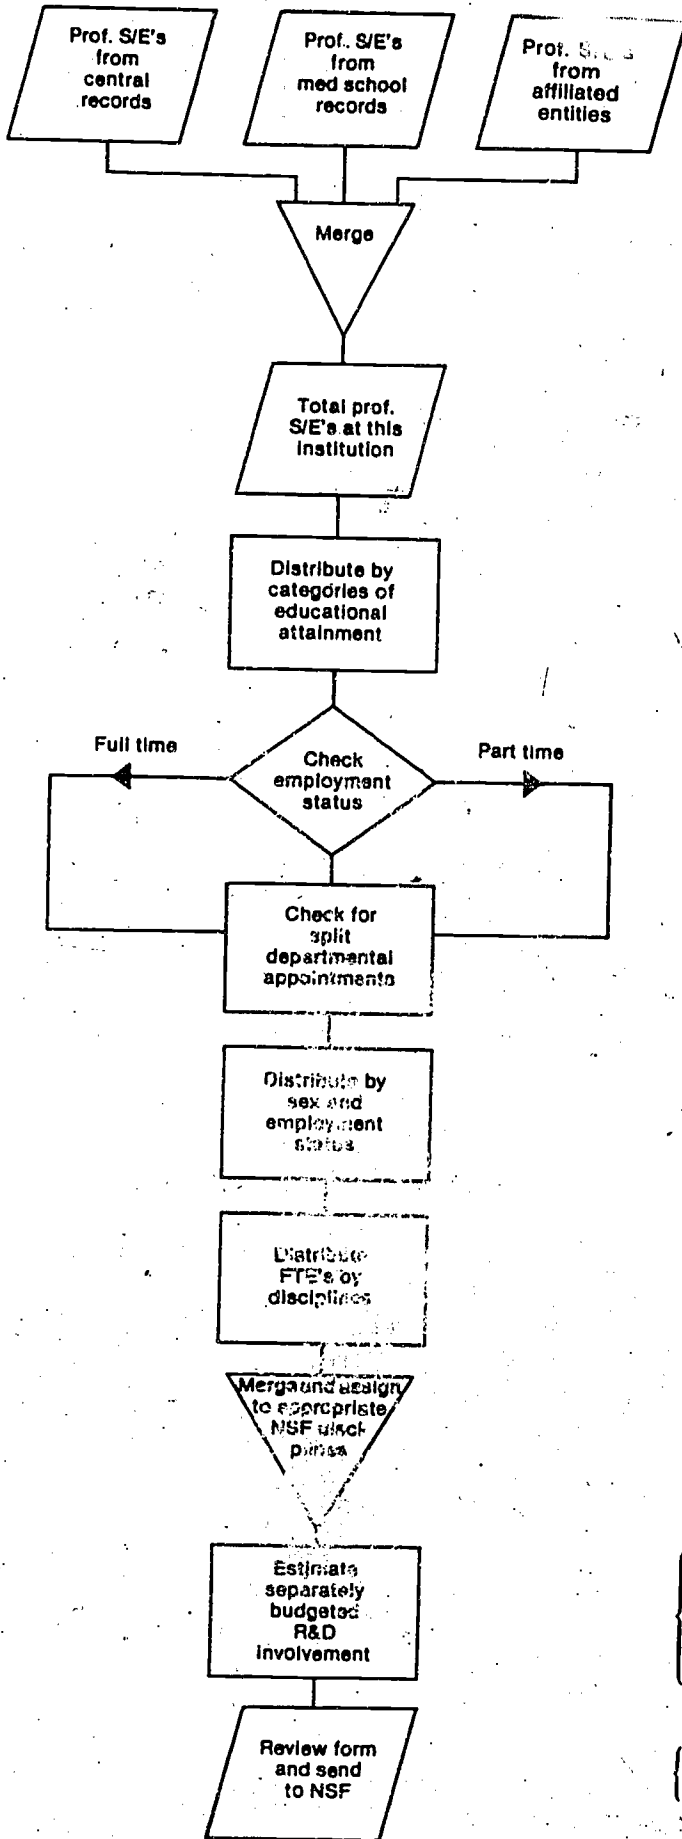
Prof. S/E's from central records

Prof. S/E's from med school records

Prof. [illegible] from affiliated entities

Merge

Total prof. S/E's at this institution

Distribute by categories of educational attainment

Full time

Check employment status

Part time

Check for split departmental appointments

Distribute by sex and employment status

Distribute FTE's by disciplines

Merge and assign to appropriate NSF disciplines

Estimate separately budgeted R&D involvement

Review form and send to NSF